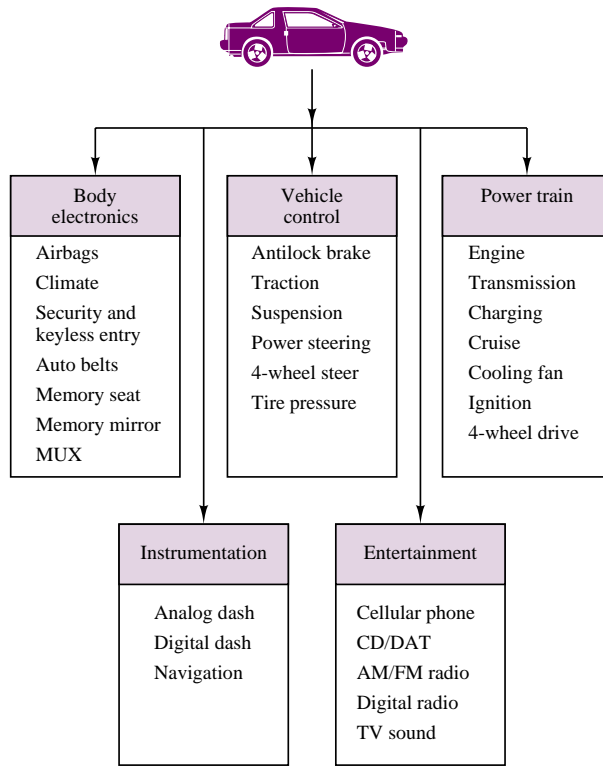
Body electronics

Airbags
Climate
Security and keyless entry
Auto belts
Memory seat
Memory mirror
MUX

Vehicle control

Antilock brake
Traction
Suspension
Power steering
4-wheel steer
Tire pressure

Power train

Engine
Transmission
Charging
Cruise
Cooling fan
Ignition
4-wheel drive

Instrumentation

Analog dash
Digital dash
Navigation

Entertainment

Cellular phone
CD/DAT
AM/FM radio
Digital radio
TV sound